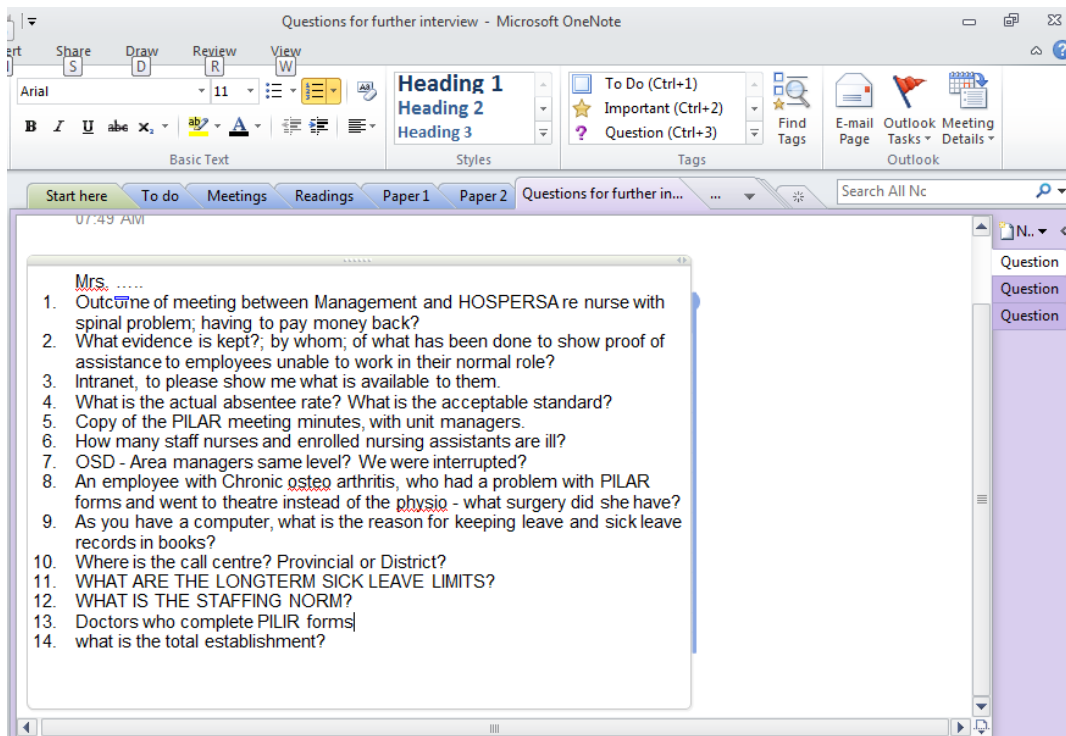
Questions for further interview - Microsoft OneNote

ert Share S Draw D Review R View W

Arial 11

Heading 1
Heading 2
Heading 3

Basic Text Styles

To Do (Ctrl+1)
Important (Ctrl+2)
Question (Ctrl+3)

Find Tags

Tags

E-mail Page Outlook Tasks Meeting Details

Outlook

Start here To do Meetings Readings Paper 1 Paper 2 Questions for further in... ...

Search All Nc

N..

Question
Question
Question

07:49 AM

Mrs. .....
1. Outcome of meeting between Management and HOSPERSA re nurse with spinal problem; having to pay money back?
2. What evidence is kept?; by whom; of what has been done to show proof of assistance to employees unable to work in their normal role?
3. Intranet, to please show me what is available to them.
4. What is the actual absentee rate? What is the acceptable standard?
5. Copy of the PILAR meeting minutes, with unit managers.
6. How many staff nurses and enrolled nursing assistants are ill?
7. OSD - Area managers same level? We were interrupted?
8. An employee with Chronic osteo arthritis, who had a problem with PILAR forms and went to theatre instead of the physio - what surgery did she have?
9. As you have a computer, what is the reason for keeping leave and sick leave records in books?
10. Where is the call centre? Provincial or District?
11. WHAT ARE THE LONGTERM SICK LEAVE LIMITS?
12. WHAT IS THE STAFFING NORM?
13. Doctors who complete PILIR forms
14. what is the total establishment?